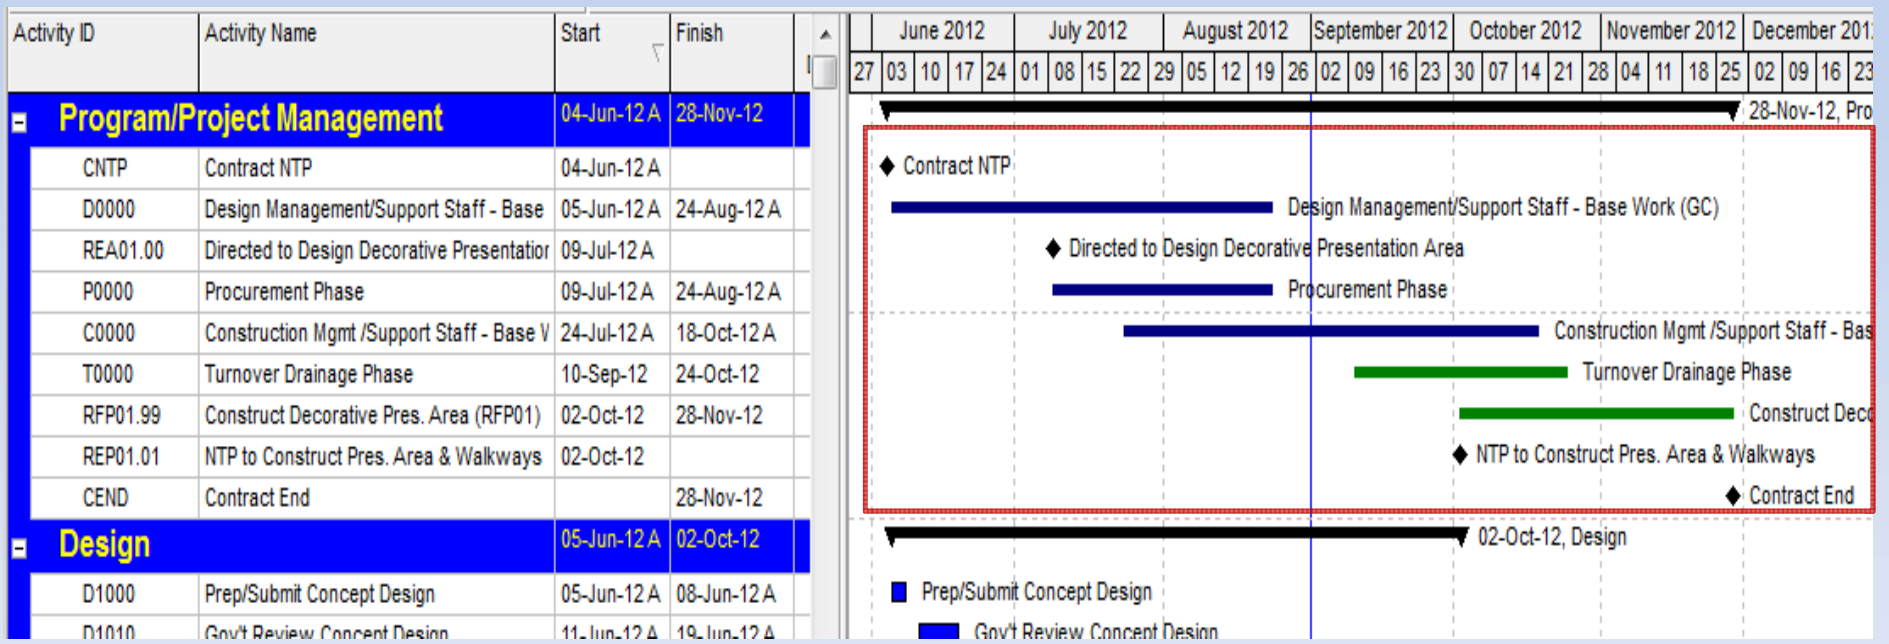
| Activity ID | Activity Name | Start | Finish |
|---|---|---|---|
| Program/Project Management | | 04-Jun-12 A | 28-Nov-12 |
| CNTP | Contract NTP | 04-Jun-12 A | |
| D0000 | Design Management/Support Staff - Base | 05-Jun-12 A | 24-Aug-12 A |
| REA01.00 | Directed to Design Decorative Presentatior | 09-Jul-12 A | |
| P0000 | Procurement Phase | 09-Jul-12 A | 24-Aug-12 A |
| C0000 | Construction Mgmt /Support Staff - Base V | 24-Jul-12 A | 18-Oct-12 A |
| T0000 | Turnover Drainage Phase | 10-Sep-12 | 24-Oct-12 |
| RFP01.99 | Construct Decorative Pres. Area (RFP01) | 02-Oct-12 | 28-Nov-12 |
| REP01.01 | NTP to Construct Pres. Area & Walkways | 02-Oct-12 | |
| CEND | Contract End | | 28-Nov-12 |
| Design | | 05-Jun-12 A | 02-Oct-12 |
| D1000 | Prep/Submit Concept Design | 05-Jun-12 A | 08-Jun-12 A |
| D1010 | Gov't Review Concept Design | 11-Jun-12 A | 19-Jun-12 A |

June 2012 July 2012 August 2012 September 2012 October 2012 November 2012 December 201

27 03 10 17 24 01 08 15 22 29 05 12 19 26 02 09 16 23 30 07 14 21 28 04 11 18 25 02 09 16 23

28-Nov-12, Pro
Contract NTP
Design Management/Support Staff - Base Work (GC)
Directed to Design Decorative Presentation Area
Procurement Phase
Construction Mgmt /Support Staff - Bas
Turnover Drainage Phase
Construct Deco
NTP to Construct Pres. Area & Walkways
Contract End
02-Oct-12, Design
Prep/Submit Concept Design
Gov't Review Concept Design